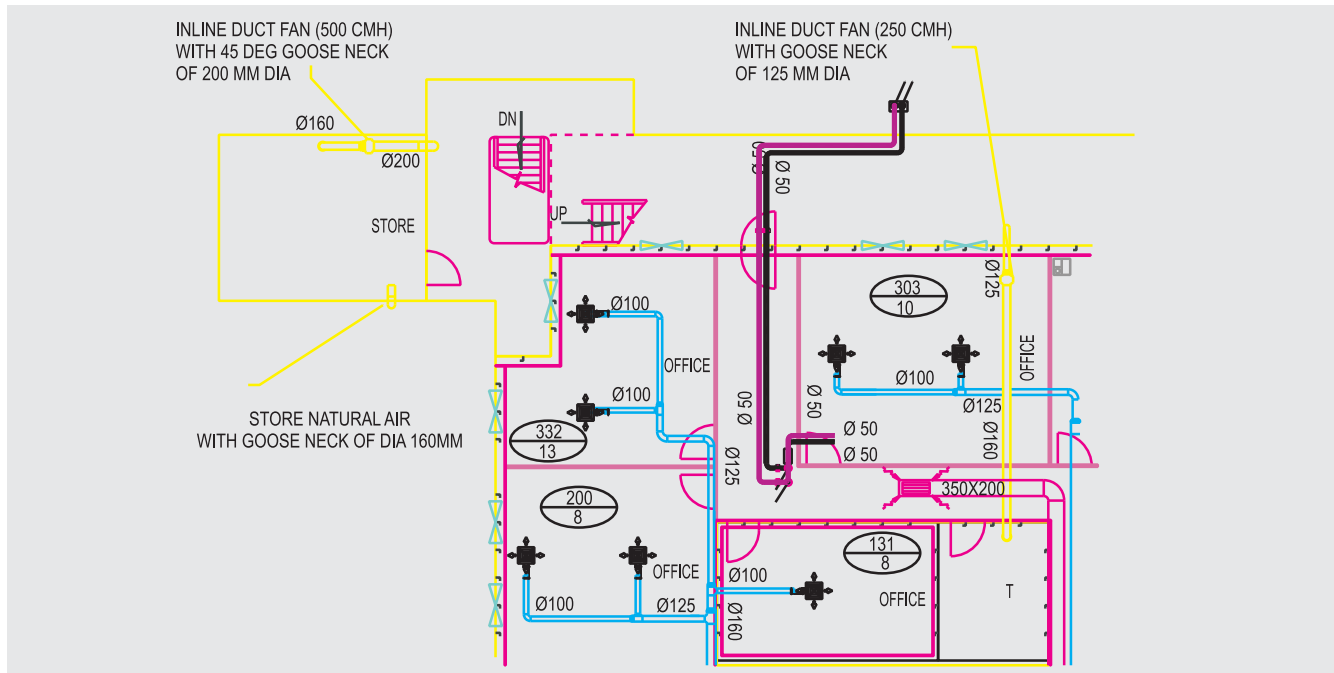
INLINE DUCT FAN (500 CMH)
WITH 45 DEG GOOSE NECK
OF 200 MM DIA

INLINE DUCT FAN (250 CMH)
WITH GOOSE NECK
OF 125 MM DIA

Ø160
Ø200
STORE
DN
UP
Ø 50
Ø 50
Ø125
303
10
Ø100
OFFICE
OFFICE
Ø100
Ø125
Ø100

STORE NATURAL AIR
WITH GOOSE NECK OF DIA 160MM

332
13
Ø 50
Ø 50
Ø 50
Ø 50
Ø160
Ø125
200
8
350X200
131
8
OFFICE
Ø100
OFFICE
T
Ø100
Ø125
Ø160